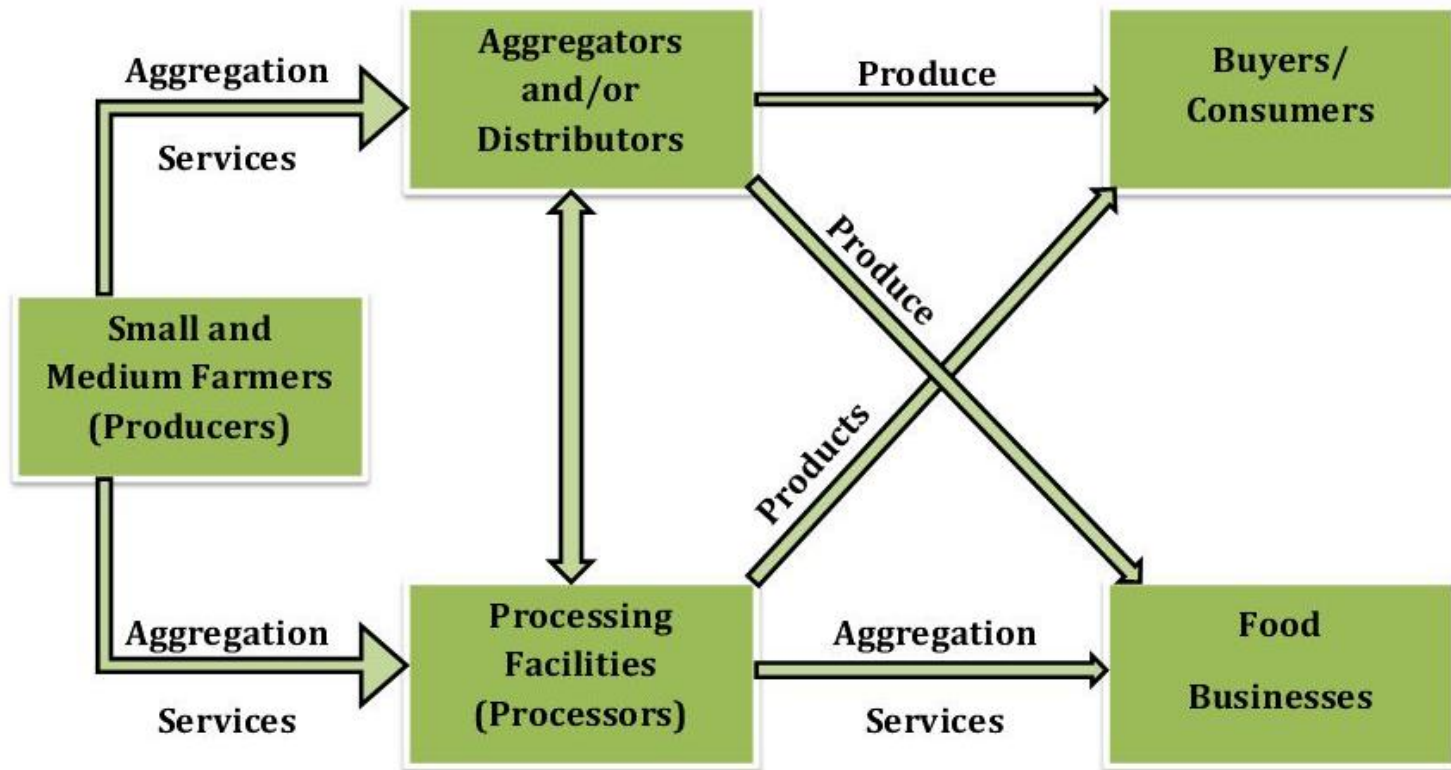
Aggregation Services

Aggregators and/or Distributors

Produce

Buyers/ Consumers

Produce

Small and Medium Farmers (Producers)

Products

Aggregation Services

Processing Facilities (Processors)

Aggregation Services

Food Businesses